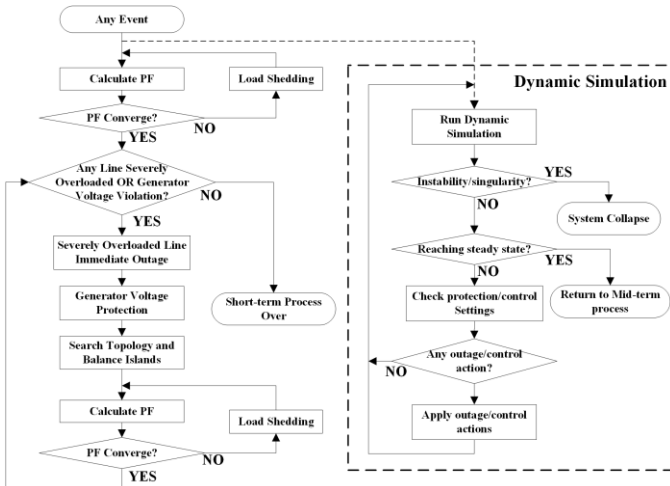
Any Event

Calculate PF

Load Shedding

PF Converge?

NO

YES

Any Line Severely Overloaded OR Generator Voltage Violation?

NO

YES

Severely Overloaded Line Immediate Outage

Generator Voltage Protection

Search Topology and Balance Islands

Short-term Process Over

Calculate PF

Load Shedding

PF Converge?

NO

YES

Dynamic Simulation

Run Dynamic Simulation

Instability/singularity?

YES

System Collapse

NO

Reaching steady state?

YES

NO

Check protection/control Settings

Return to Mid-term process

Any outage/control action?

NO

Apply outage/control actions